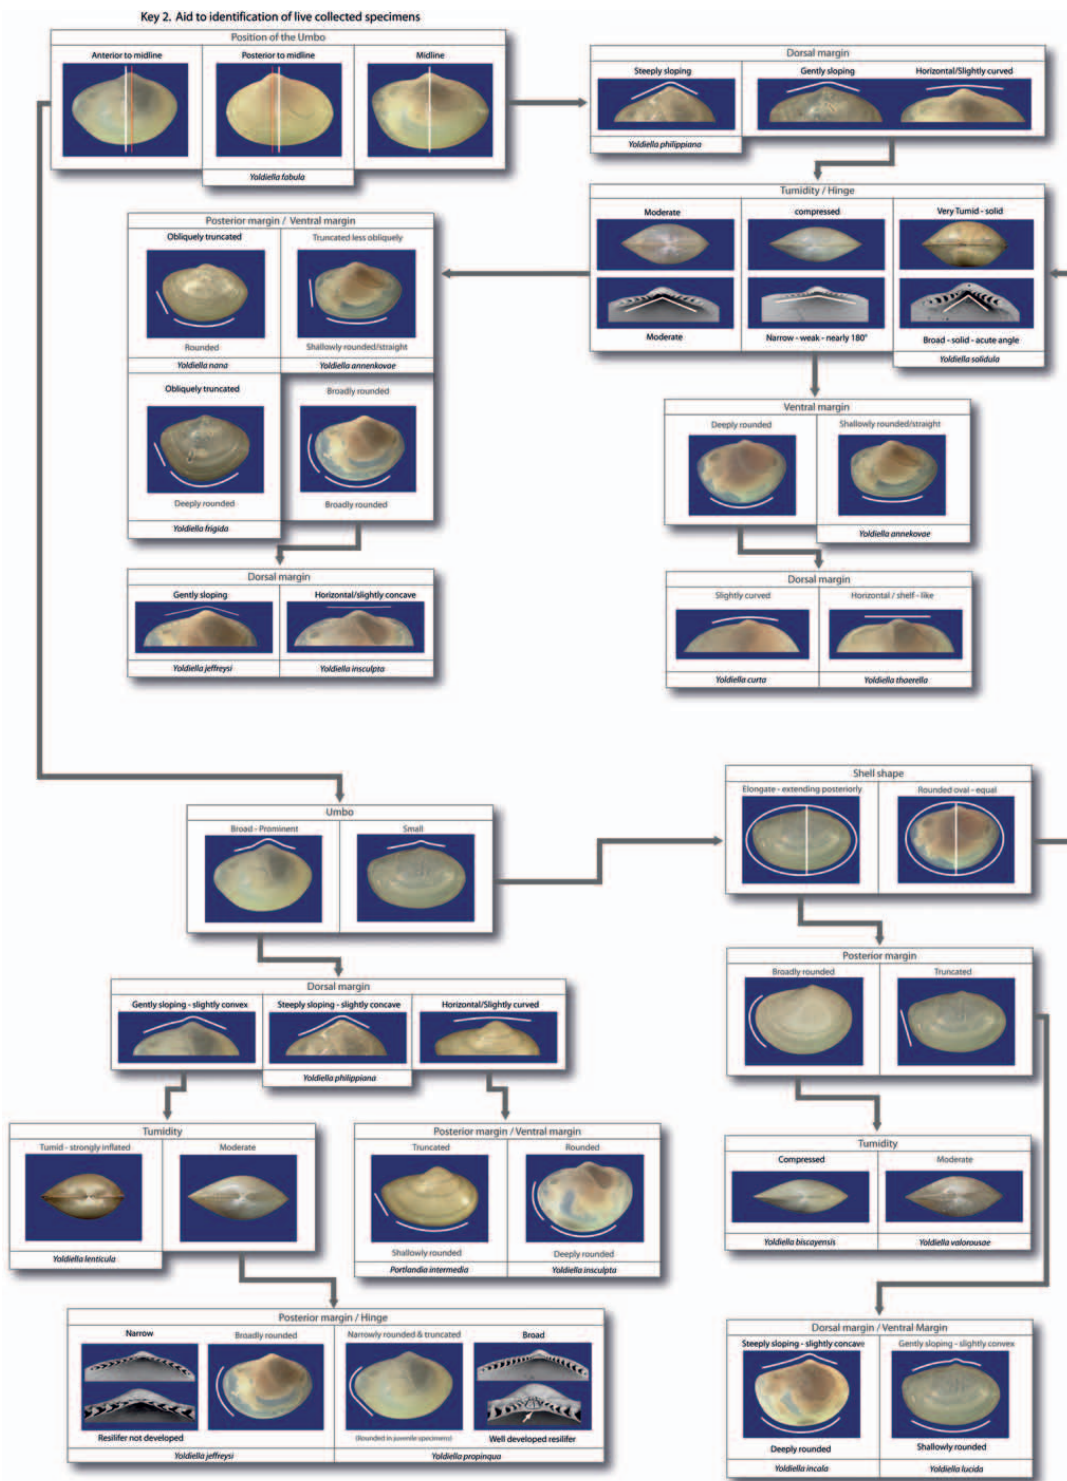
Key 2. Aid to identification of live collected specimens

Position of the Umbo
Anterior to midline
Posterior to midline
Midline
Yoldiella fabula

Dorsal margin
Steeply sloping
Gently sloping
Horizontal/Slightly curved
Yoldiella philippiana

Tumidity / Hinge
Moderate
compressed
Very Tumid - solid
Moderate
Narrow - weak - nearly 180°
Broad - solid - acute angle
Yoldiella solidula

Posterior margin / Ventral margin
Obliquely truncated
Truncated less obliquely
Rounded
Shallowly rounded/straight
Yoldiella nana
Yoldiella annenkovae
Obliquely truncated
Broadly rounded
Deeply rounded
Broadly rounded
Yoldiella frigida

Ventral margin
Deeply rounded
Shallowly rounded/straight
Yoldiella annekovae

Dorsal margin
Gently sloping
Horizontal/slightly concave
Yoldiella jeffreysi
Yoldiella insculpta

Dorsal margin
Slightly curved
Horizontal / shelf - like
Yoldiella curta
Yoldiella thoerella

Shell shape
Elongate - extending posteriorly
Rounded oval - equal

Umbo
Broad - Prominent
Small

Posterior margin
Broadly rounded
Truncated

Dorsal margin
Gently sloping - slightly convex
Steeply sloping - slightly concave
Horizontal/Slightly curved
Yoldiella philippiana

Tumidity
Compressed
Moderate
Yoldiella biscayensis
Yoldiella valorousae

Tumidity
Tumid - strongly inflated
Moderate
Yoldiella lenticula

Posterior margin / Ventral margin
Truncated
Rounded
Shallowly rounded
Deeply rounded
Portlandia intermedia
Yoldiella insculpta

Posterior margin / Hinge
Narrow
Broadly rounded
Narrowly rounded & truncated
Broad
Resilifer not developed
(Rounded in juvenile specimens)
Well developed resilifer
Yoldiella jeffreysi
Yoldiella propinqua

Dorsal margin / Ventral Margin
Steeply sloping - slightly concave
Gently sloping - slightly convex
Deeply rounded
Shallowly rounded
Yoldiella incala
Yoldiella lucida